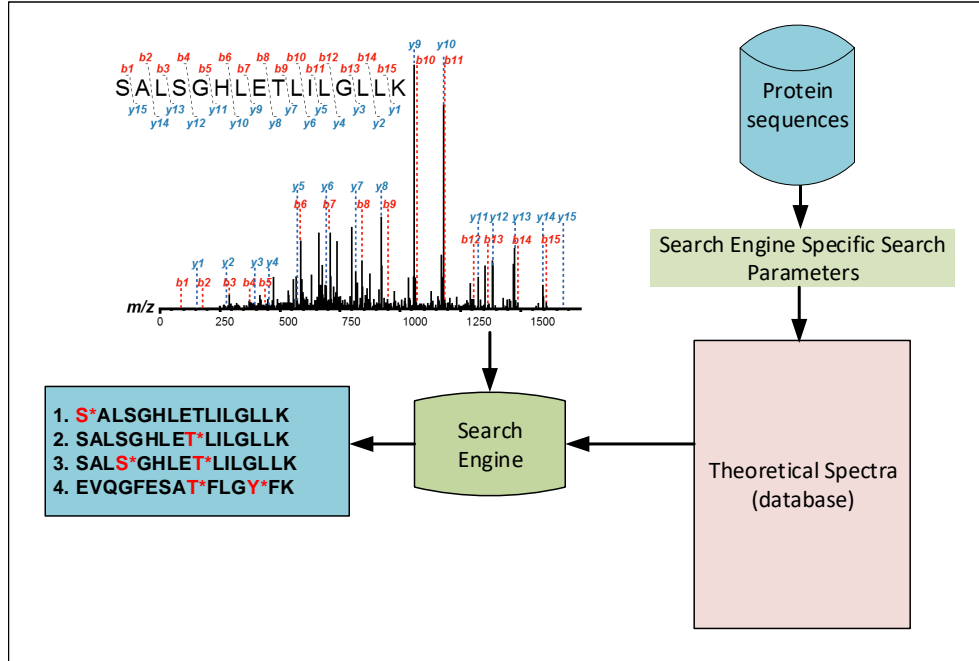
b1 b2 b3 b4 b5 b6 b7 b8 b9 b10 b11 b12 b13 b14 b15
SALSGHLETLILGLLK
y15 y14 y13 y12 y11 y10 y9 y8 y7 y6 y5 y4 y3 y2 y1

y9 y10
b10 b11
y5 y6 y7 y8
b6 b7 b8 b9
y11 y12 y13 y14 y15
b12 b13 b14 b15
y1 y2 y3 y4
b1 b2 b3 b4 b5
m/z
0 250 500 750 1000 1250 1500

Protein sequences

Search Engine Specific Search Parameters

Theoretical Spectra (database)

Search Engine

1. S*ALSGHLETLILGLLK
2. SALSGHLET*LILGLLK
3. SALS*GHLET*LILGLLK
4. EVQGFESAT*FLGY*FK